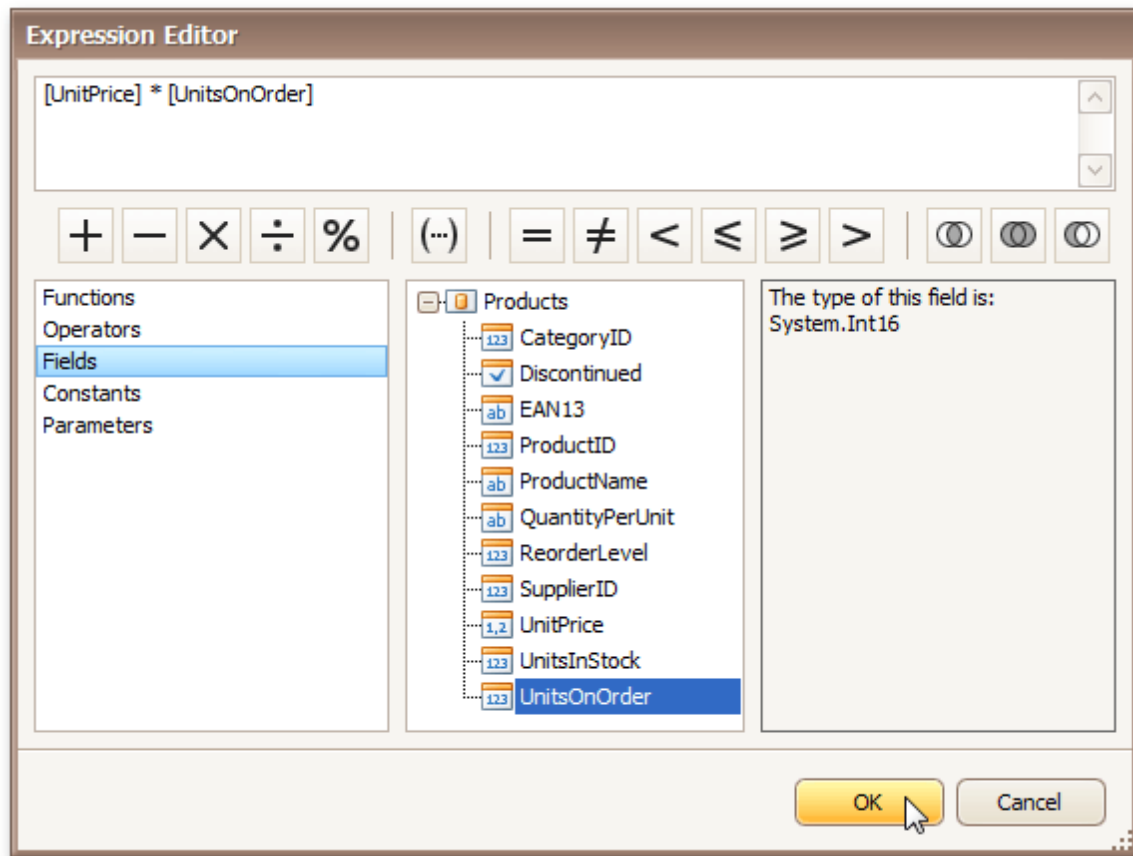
Expression Editor

[UnitPrice] * [UnitsOnOrder]

+ − × ÷ % (...) = ≠ < ≤ ≥ >

Functions
Operators
Fields
Constants
Parameters

Products
123 CategoryID
Discontinued
ab EAN13
123 ProductID
ab ProductName
ab QuantityPerUnit
123 ReorderLevel
123 SupplierID
1,2 UnitPrice
123 UnitsInStock
123 UnitsOnOrder

The type of this field is:
System.Int16

OK
Cancel